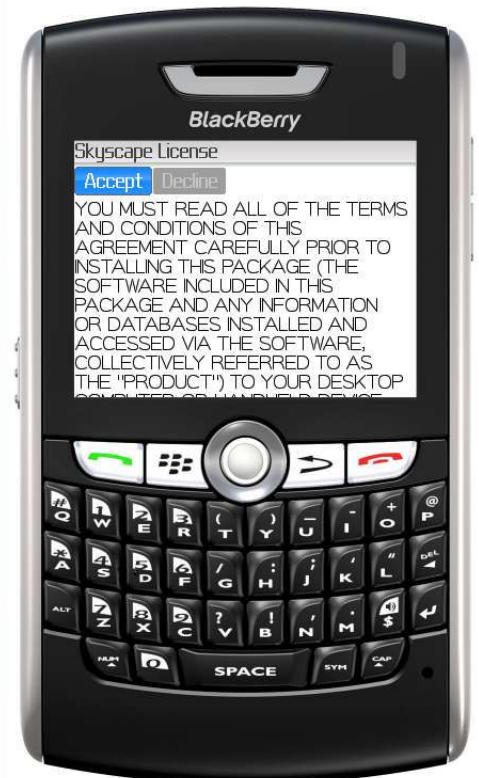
BlackBerry

Skyscape License

Accept Decline

YOU MUST READ ALL OF THE TERMS AND CONDITIONS OF THIS AGREEMENT CAREFULLY PRIOR TO INSTALLING THIS PACKAGE (THE SOFTWARE INCLUDED IN THIS PACKAGE AND ANY INFORMATION OR DATABASES INSTALLED AND ACCESSED VIA THE SOFTWARE, COLLECTIVELY REFERRED TO AS THE "PRODUCT") TO YOUR DESKTOP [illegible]

# Q
1 W
2 E
3 R
( T
) Y
_ U
- I
+ O
@ P
* A
4 S
5 D
6 F
/ G
: H
; J
' K
" L
DEL
ALT
7 Z
8 X
9 C
? V
! B
, N
. M
$
NUM
0
SPACE
SYM
CAP